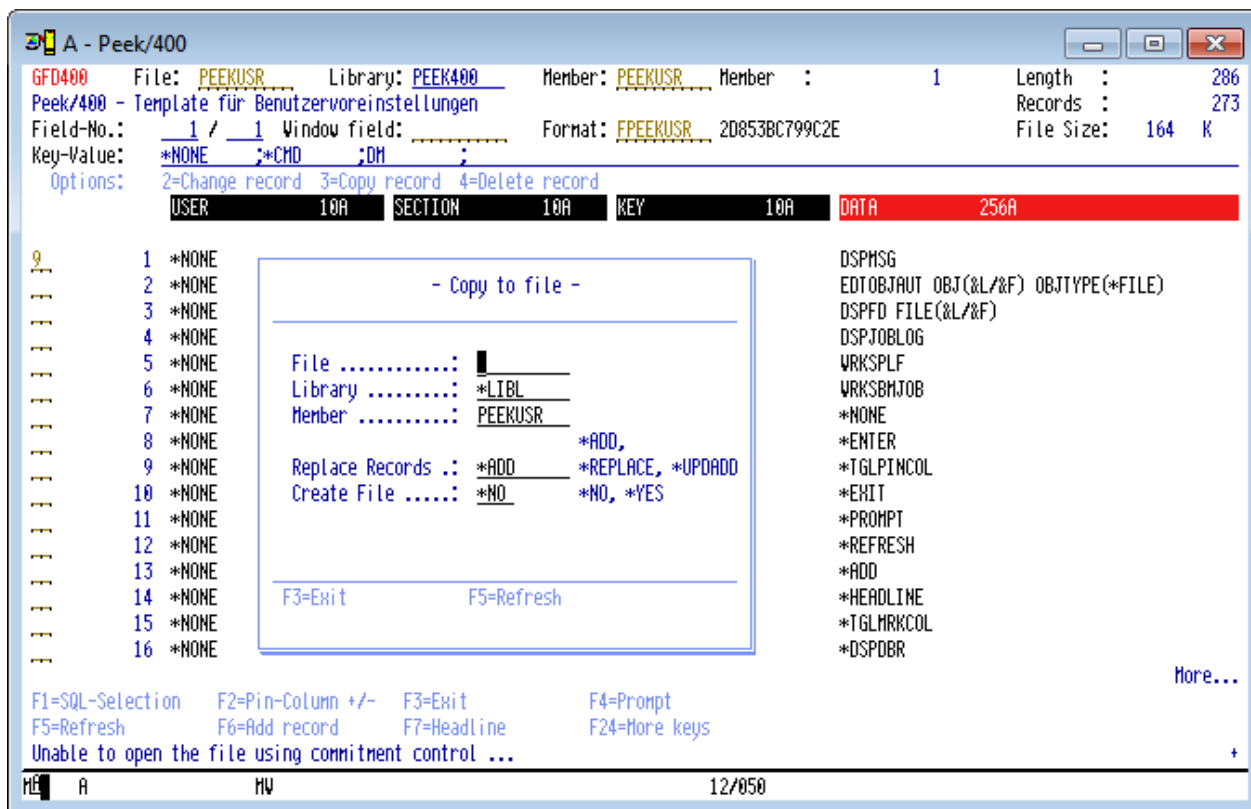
A - Peek/400

GFD400 File: PEEKUSR Library: PEEK400 Member: PEEKUSR Member : 1 Length : 286
Peek/400 - Template für Benutzervoreinstellungen Records : 273
Field-No.: 1 / 1 Window field: Format: FPEEKUSR 2D853BC799C2E File Size: 164 K
Key-Value: *NONE ;*CMD ;DM ;
Options: 2=Change record 3=Copy record 4=Delete record

| | | USER 10A | SECTION 10A | KEY 10A | DATA 256A |
|---|---|---|---|---|---|
| 9 | 1 | *NONE | | | DSPMSG |
| | 2 | *NONE | | | EDTOBJAUT OBJ(&L/&F) OBJTYPE(*FILE) |
| | 3 | *NONE | | | DSPFD FILE(&L/&F) |
| | 4 | *NONE | | | DSPJOBLOG |
| | 5 | *NONE | | | WRKSPLF |
| | 6 | *NONE | | | WRKSBMJOB |
| | 7 | *NONE | | | *NONE |
| | 8 | *NONE | | | *ENTER |
| | 9 | *NONE | | | *TGLPINCOL |
| | 10 | *NONE | | | *EXIT |
| | 11 | *NONE | | | *PROMPT |
| | 12 | *NONE | | | *REFRESH |
| | 13 | *NONE | | | *ADD |
| | 14 | *NONE | | | *HEADLINE |
| | 15 | *NONE | | | *TGLMRKCOL |
| | 16 | *NONE | | | *DSPDBR |

- Copy to file -

File ............: 
Library .........: *LIBL
Member ..........: PEEKUSR
*ADD,
Replace Records .: *ADD *REPLACE, *UPDADD
Create File .....: *NO *NO, *YES

F3=Exit F5=Refresh

More...
F1=SQL-Selection F2=Pin-Column +/- F3=Exit F4=Prompt
F5=Refresh F6=Add record F7=Headline F24=More keys
Unable to open the file using commitment control ... +
MA A MW 12/050